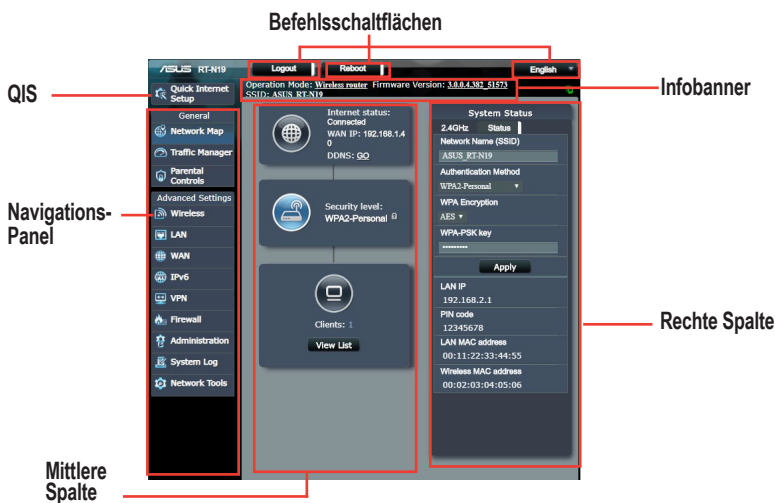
Befehlsschaltflächen

QIS

Navigations-Panel

Mittlere Spalte

Infobanner

Rechte Spalte

/ISUS RT-N19

Logout

Reboot

English

Quick Internet Setup

Operation Mode: Wireless router Firmware Version: 3.0.0.4.382_51573
SSID: ASUS_RT-N19

General

Network Map

Traffic Manager

Parental Controls

Advanced Settings

Wireless

LAN

WAN

IPv6

VPN

Firewall

Administration

System Log

Network Tools

Internet status: Connected
WAN IP: 192.168.1.40
DDNS: GO

Security level: WPA2-Personal

Clients: 1

View List

System Status

2.4GHz

Status

Network Name (SSID)

ASUS_RT-N19

Authentication Method

WPA2-Personal

WPA Encryption

AES

WPA-PSK key

••••••••••

Apply

LAN IP

192.168.2.1

PIN code

12345678

LAN MAC address

00:11:22:33:44:55

Wireless MAC address

00:02:03:04:05:06